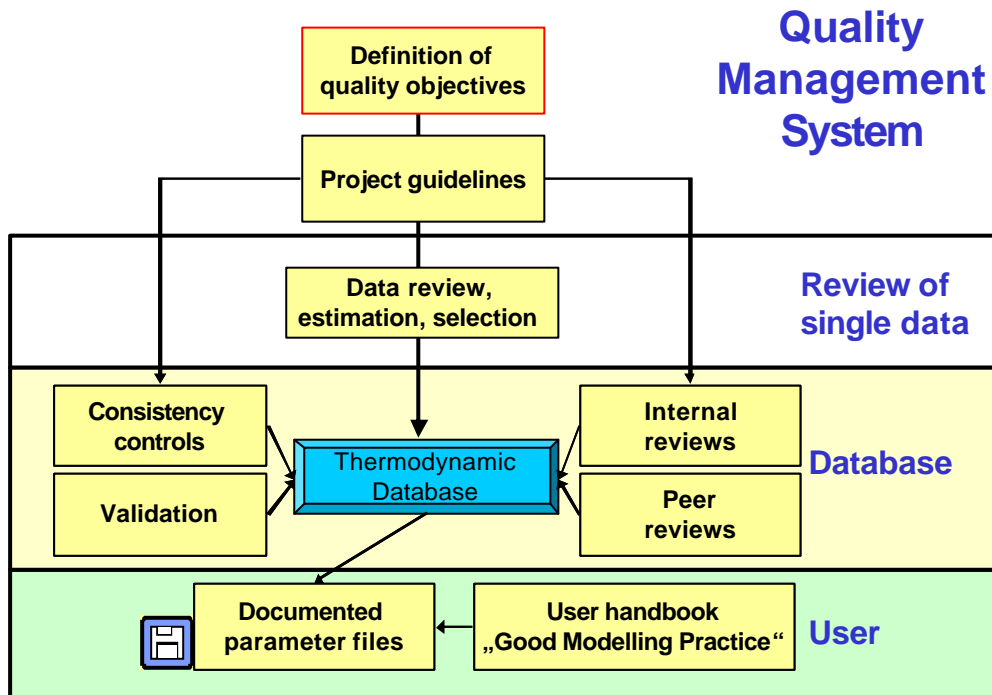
Quality Management System

Definition of quality objectives

Project guidelines

Data review, estimation, selection

Review of single data

Consistency controls

Validation

Thermodynamic Database

Internal reviews

Peer reviews

Database

Documented parameter files

User handbook „Good Modelling Practice“

User